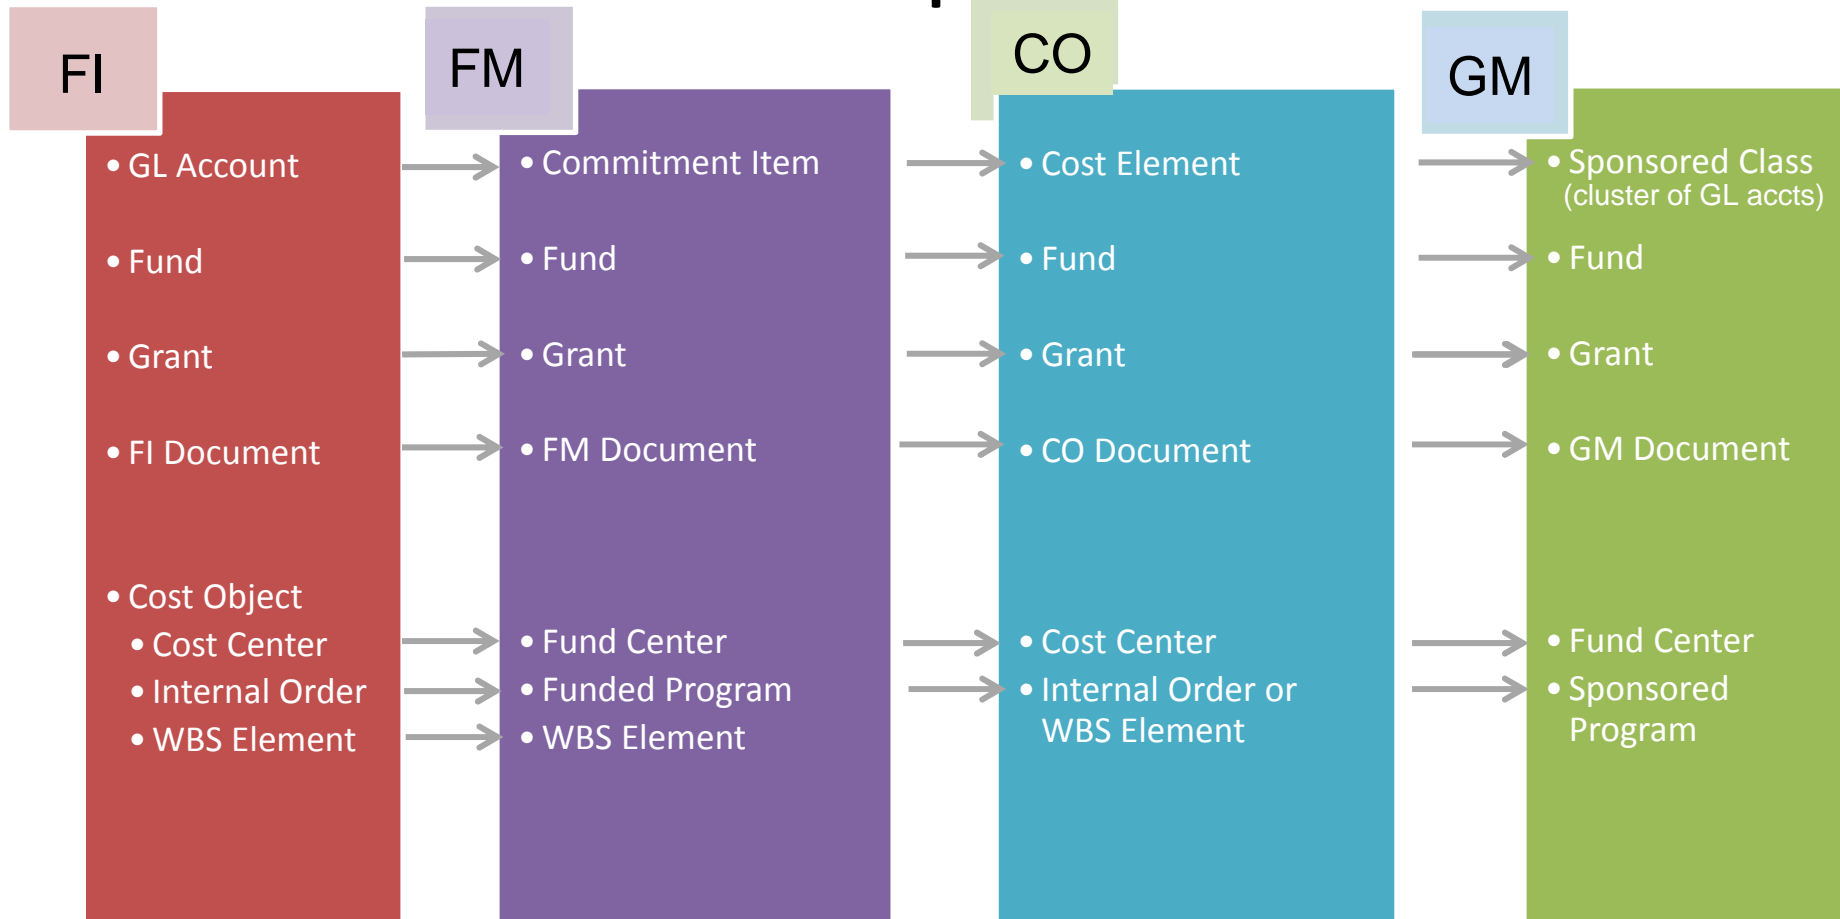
FI

- GL Account
- Fund
- Grant
- FI Document
- Cost Object
  - Cost Center
  - Internal Order
  - WBS Element

FM

- Commitment Item
- Fund
- Grant
- FM Document
- Fund Center
- Funded Program
- WBS Element

CO

- Cost Element
- Fund
- Grant
- CO Document
- Cost Center
- Internal Order or WBS Element

GM

- Sponsored Class (cluster of GL accts)
- Fund
- Grant
- GM Document
- Fund Center
- Sponsored Program